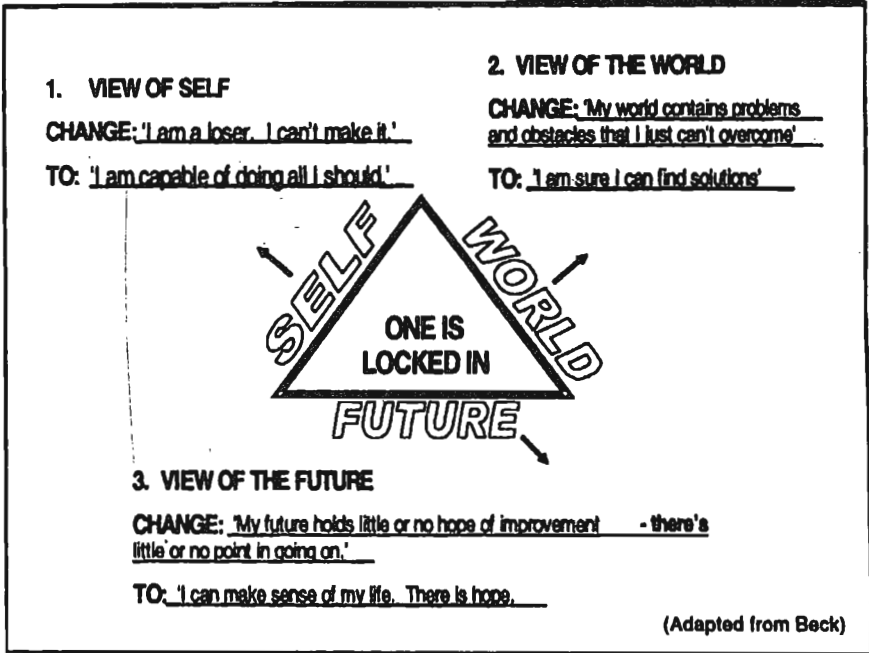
1. VIEW OF SELF

CHANGE: 'I am a loser. I can't make it.'

TO: 'I am capable of doing all I should.'

2. VIEW OF THE WORLD

CHANGE: 'My world contains problems and obstacles that I just can't overcome'

TO: 'I am sure I can find solutions'

SELF

WORLD

ONE IS LOCKED IN

FUTURE

3. VIEW OF THE FUTURE

CHANGE: 'My future holds little or no hope of improvement - there's little or no point in going on.'

TO: 'I can make sense of my life. There is hope.

(Adapted from Beck)